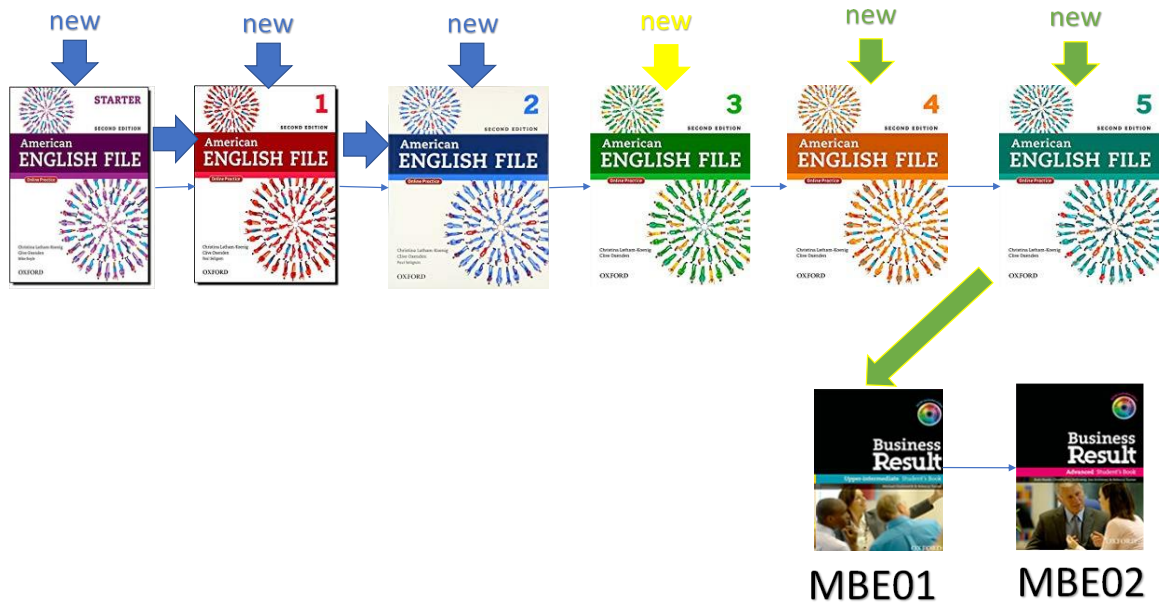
new new new new new new

STARTER
SECOND EDITION
American
ENGLISH FILE
Online Practice
Christina Latham-Koenig
Clive Oxenden
Mike Boyle
OXFORD

1
SECOND EDITION
American
ENGLISH FILE
Online Practice
Christina Latham-Koenig
Clive Oxenden
Paul Seligson
OXFORD

2
SECOND EDITION
American
ENGLISH FILE
Online Practice
Christina Latham-Koenig
Clive Oxenden
Paul Seligson
OXFORD

3
SECOND EDITION
American
ENGLISH FILE
Online Practice
Christina Latham-Koenig
Clive Oxenden
OXFORD

4
SECOND EDITION
American
ENGLISH FILE
Online Practice
Christina Latham-Koenig
Clive Oxenden
OXFORD

5
SECOND EDITION
American
ENGLISH FILE
Online Practice
Christina Latham-Koenig
Clive Oxenden
OXFORD

Business
Result
Upper-intermediate Student's Book
OXFORD

Business
Result
Advanced Student's Book
OXFORD

MBE01
MBE02